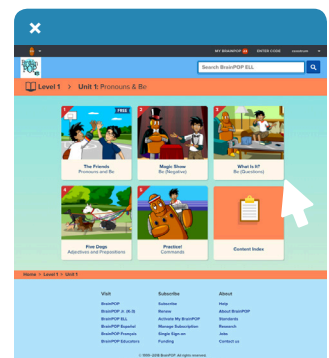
×

MY BRAINPOP ENTER CODE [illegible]

Search BrainPOP ELL

Level 1 > Unit 1: Pronouns & Be

1 FREE
The Friends
Pronouns and Be

2
Magic Show
Be (Negative)

3
What Is It?
Be (Questions)

4
Five Days
Adjectives and Prepositions

Practice!
Commands

Content Index

Home > Level 1 > Unit 1

Visit
BrainPOP
BrainPOP Jr. (K-3)
BrainPOP ELL
BrainPOP Español
BrainPOP Français
BrainPOP Educators

Subscribe
Subscribe
Renew
Activate My BrainPOP
Manage Subscription
Single Sign-on
Funding

About
Help
About BrainPOP
Standards
Research
Jobs
Contact us

© 1999–2018 BrainPOP. All rights reserved.